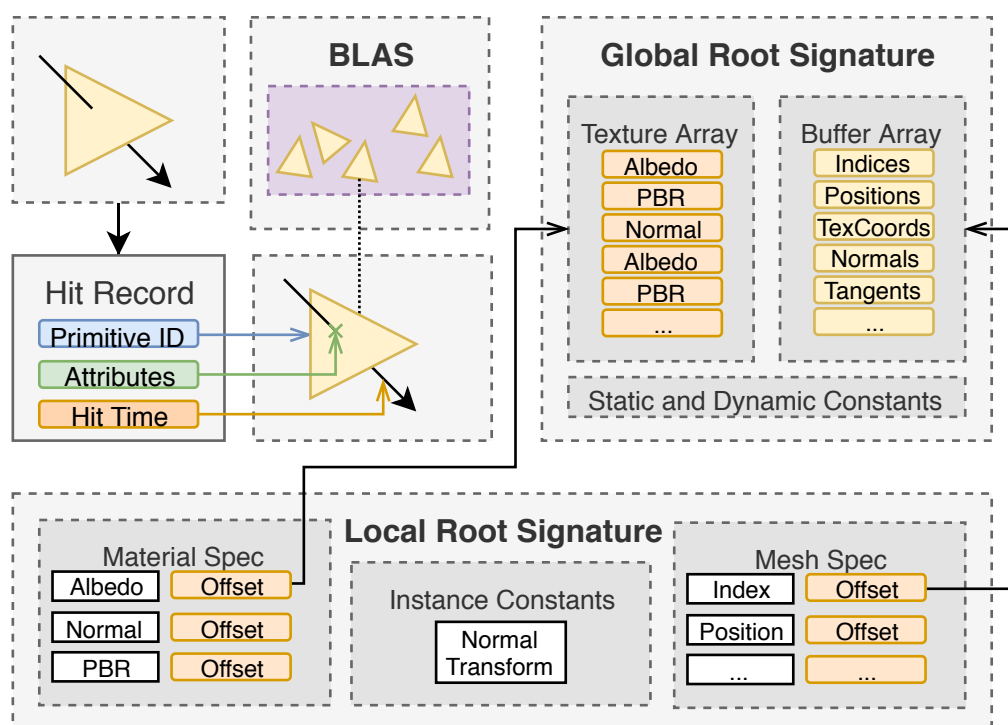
BLAS

Global Root Signature

Texture Array
Albedo
PBR
Normal
Albedo
PBR
...

Buffer Array
Indices
Positions
TexCoords
Normals
Tangents
...

Static and Dynamic Constants

Hit Record
Primitive ID
Attributes
Hit Time

Local Root Signature

Material Spec
Albedo
Offset
Normal
Offset
PBR
Offset

Instance Constants
Normal Transform

Mesh Spec
Index
Offset
Position
Offset
...
...